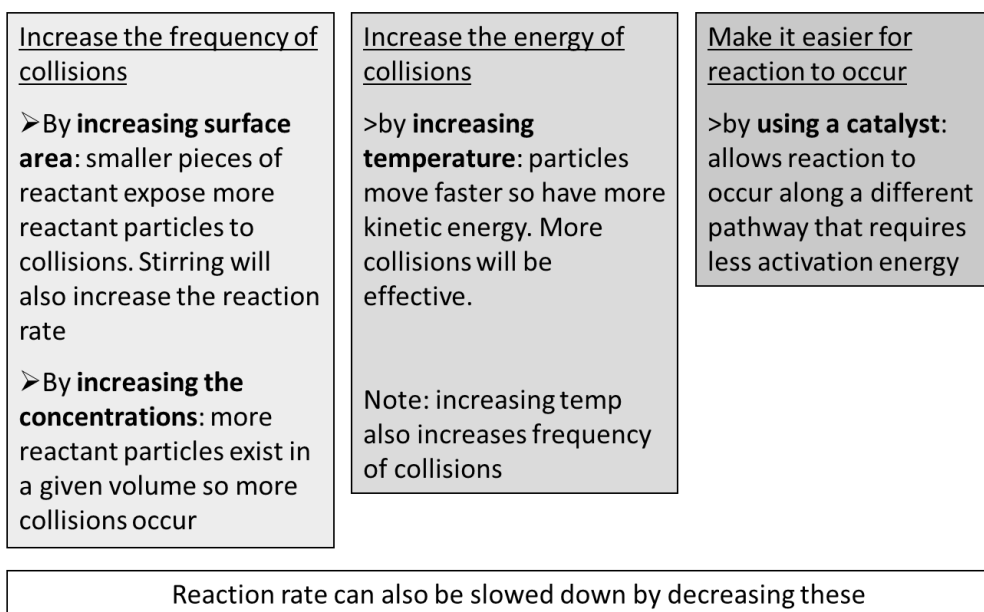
Increase the frequency of collisions

➢By **increasing surface area**: smaller pieces of reactant expose more reactant particles to collisions. Stirring will also increase the reaction rate

➢By **increasing the concentrations**: more reactant particles exist in a given volume so more collisions occur

Increase the energy of collisions

>by **increasing temperature**: particles move faster so have more kinetic energy. More collisions will be effective.

Note: increasing temp also increases frequency of collisions

Make it easier for reaction to occur

>by **using a catalyst**: allows reaction to occur along a different pathway that requires less activation energy

Reaction rate can also be slowed down by decreasing these